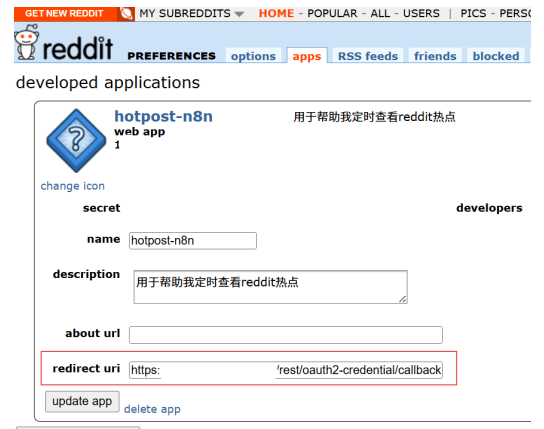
GET NEW REDDIT MY SUBREDDITS HOME - POPULAR - ALL - USERS | PICS - PERSO

reddit PREFERENCES options apps RSS feeds friends blocked

developed applications

hotpost-n8n
web app
1

用于帮助我定时查看reddit热点

change icon

secret

developers

name hotpost-n8n

description 用于帮助我定时查看reddit热点

about url

redirect uri https: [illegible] /rest/oauth2-credential/callback

update app delete app